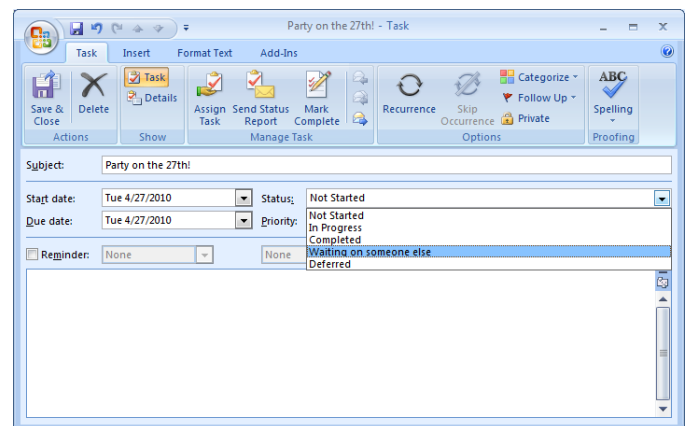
Party on the 27th! - Task

Task Insert Format Text Add-Ins

Save & Close Delete
Actions

Task Details
Show

Assign Task Send Status Report Mark Complete
Manage Task

Recurrence Skip Occurrence Categorize Follow Up Private
Options

ABC Spelling
Proofing

Subject: Party on the 27th!

Start date: Tue 4/27/2010 Status: Not Started
Due date: Tue 4/27/2010 Priority:

Not Started
In Progress
Completed
Waiting on someone else
Deferred

Reminder: None None